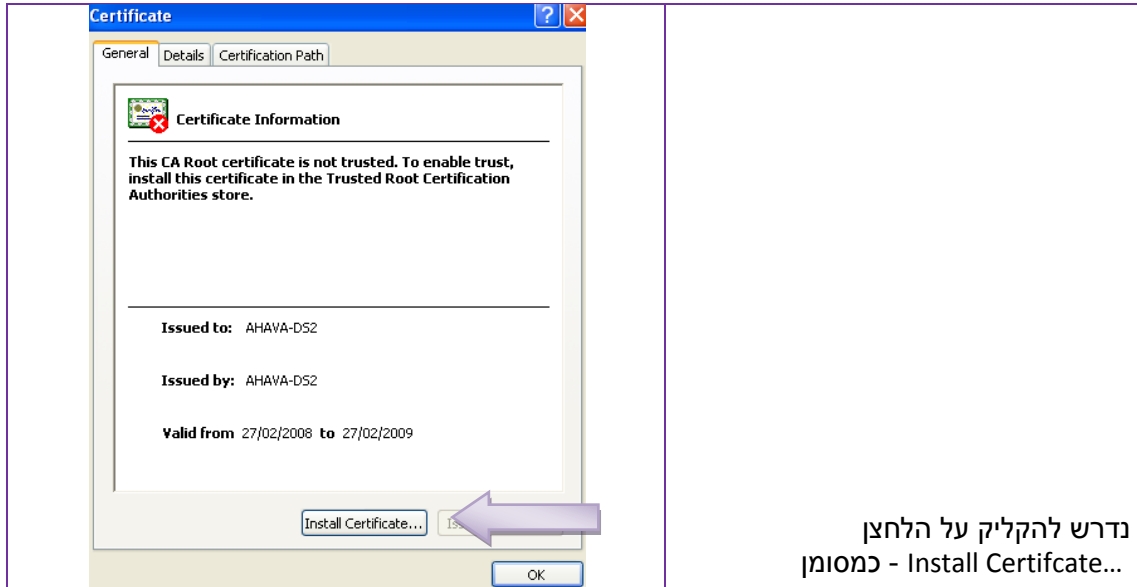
Certificate

General | Details | Certification Path

Certificate Information

This CA Root certificate is not trusted. To enable trust, install this certificate in the Trusted Root Certification Authorities store.

Issued to: AHAVA-DS2

Issued by: AHAVA-DS2

Valid from 27/02/2008 to 27/02/2009

Install Certificate... | Iss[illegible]

OK

נדרש להקליק על הלחצן Install Certifcate... - כמסומן